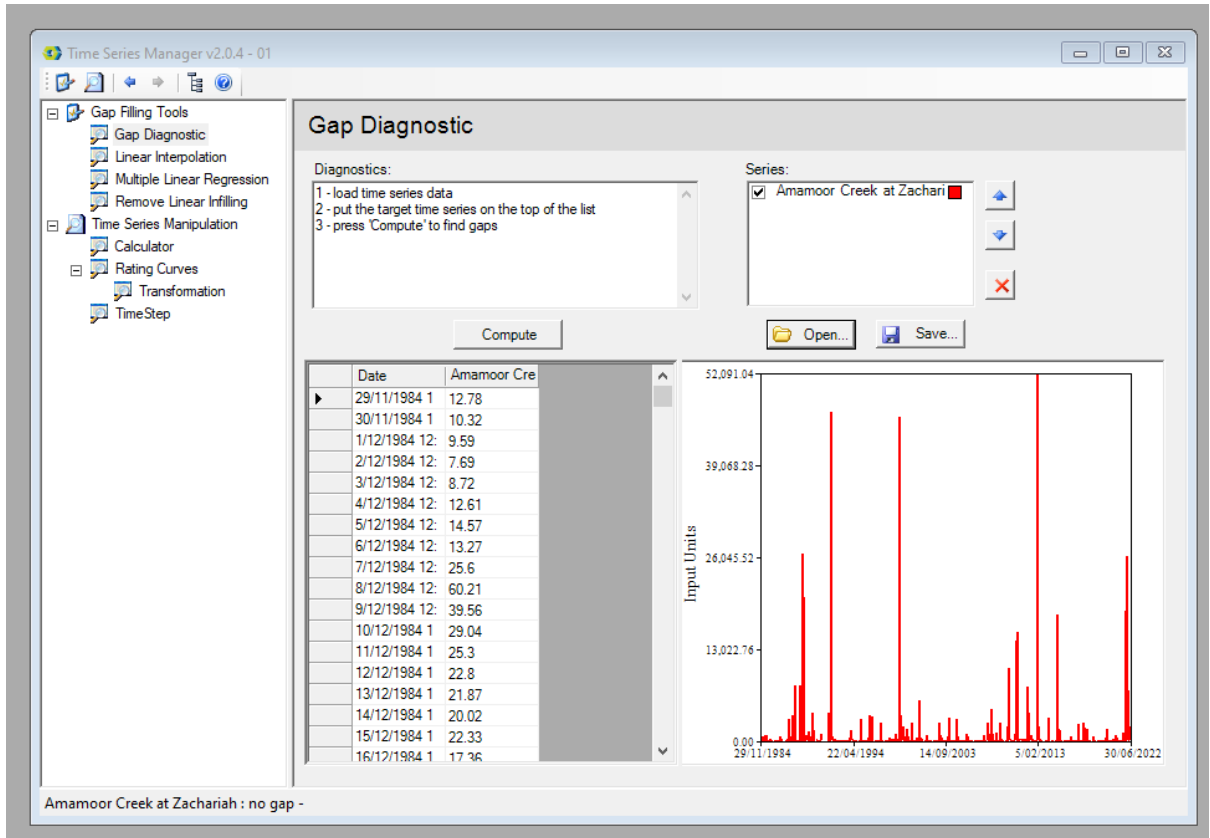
Time Series Manager v2.0.4 - 01

Gap Filling Tools
Gap Diagnostic
Linear Interpolation
Multiple Linear Regression
Remove Linear Infilling
Time Series Manipulation
Calculator
Rating Curves
Transformation
TimeStep

Gap Diagnostic

Diagnostics:
1 - load time series data
2 - put the target time series on the top of the list
3 - press 'Compute' to find gaps

Series:
Amamoor Creek at Zachari

Compute

Open...

Save...

| Date | Amamoor Cre |
|---|---|
| 29/11/1984 1 | 12.78 |
| 30/11/1984 1 | 10.32 |
| 1/12/1984 12: | 9.59 |
| 2/12/1984 12: | 7.69 |
| 3/12/1984 12: | 8.72 |
| 4/12/1984 12: | 12.61 |
| 5/12/1984 12: | 14.57 |
| 6/12/1984 12: | 13.27 |
| 7/12/1984 12: | 25.6 |
| 8/12/1984 12: | 60.21 |
| 9/12/1984 12: | 39.56 |
| 10/12/1984 1 | 29.04 |
| 11/12/1984 1 | 25.3 |
| 12/12/1984 1 | 22.8 |
| 13/12/1984 1 | 21.87 |
| 14/12/1984 1 | 20.02 |
| 15/12/1984 1 | 22.33 |
| 16/12/1984 1 | 17.36 |

52,091.04
39,068.28
26,045.52
13,022.76
0.00
Input Units
29/11/1984
22/04/1994
14/09/2003
5/02/2013
30/06/2022

Amamoor Creek at Zachariah : no gap -